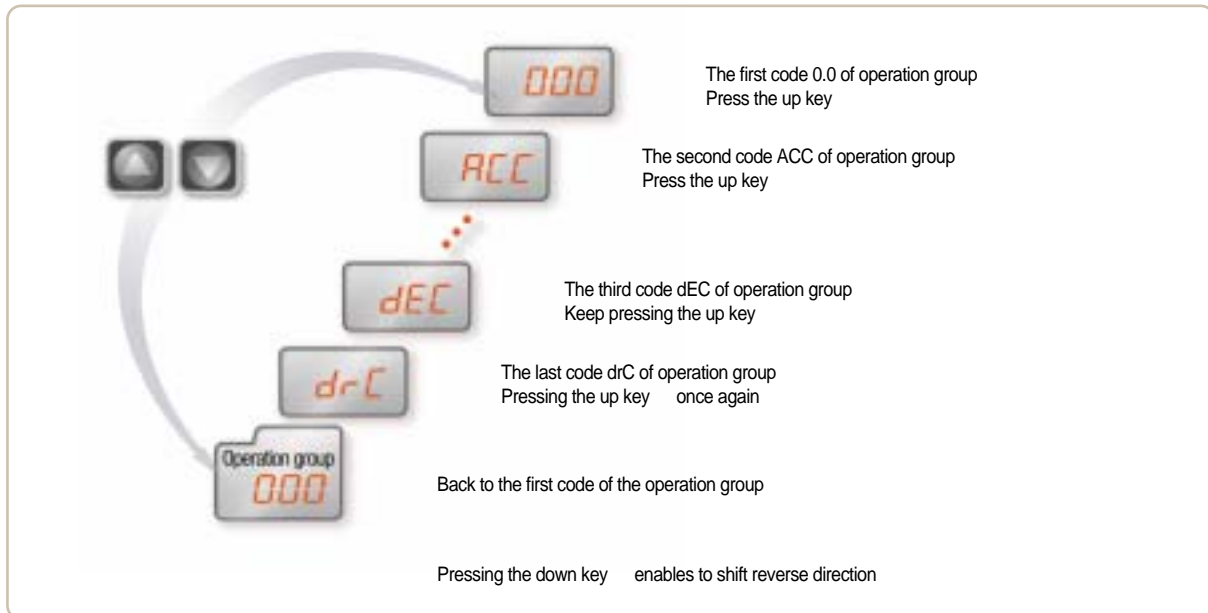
000

The first code 0.0 of operation group
Press the up key

ACC

The second code ACC of operation group
Press the up key

dEC

The third code dEC of operation group
Keep pressing the up key

drC

The last code drC of operation group
Pressing the up key once again

Operation group
000

Back to the first code of the operation group

Pressing the down key enables to shift reverse direction